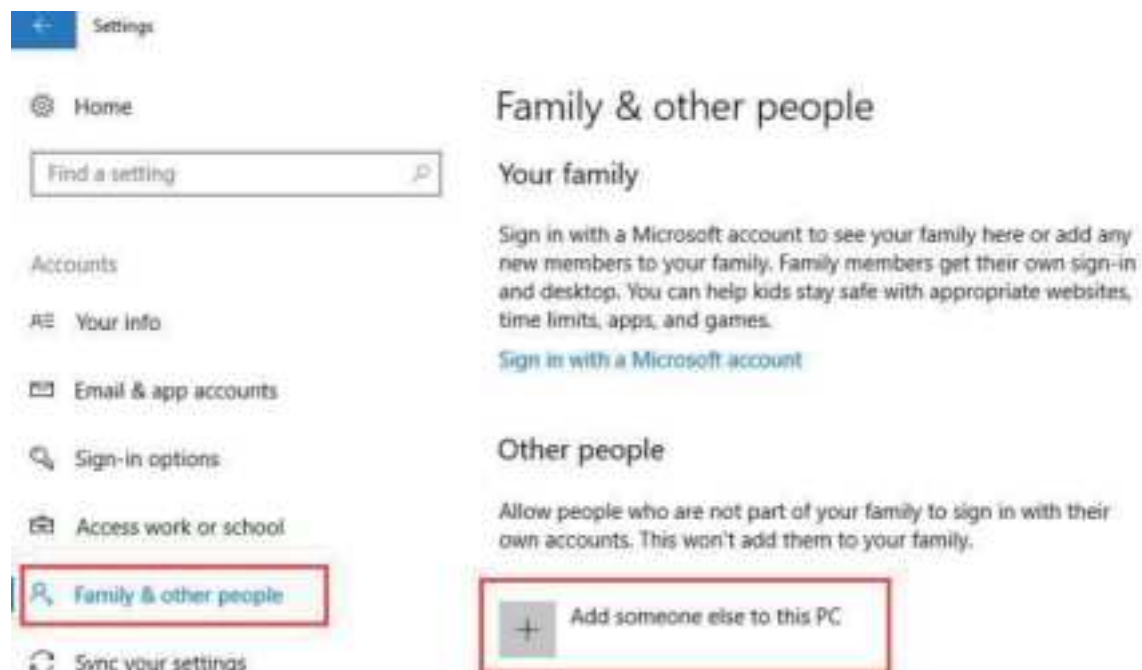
Settings

Home

Find a setting

Accounts

Your info

Email & app accounts

Sign-in options

Access work or school

Family & other people

Sync your settings

Family & other people

Your family

Sign in with a Microsoft account to see your family here or add any new members to your family. Family members get their own sign-in and desktop. You can help kids stay safe with appropriate websites, time limits, apps, and games.

Sign in with a Microsoft account

Other people

Allow people who are not part of your family to sign in with their own accounts. This won't add them to your family.

Add someone else to this PC